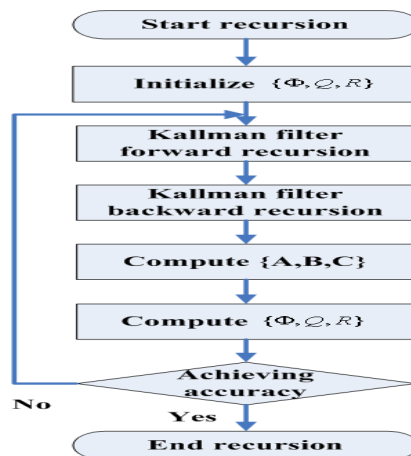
Start recursion

Initialize $\{\Phi, Q, R\}$

Kallman filter forward recursion

Kallman filter backward recursion

Compute {A,B,C}

Compute $\{\Phi, Q, R\}$

Achieving accuracy

No

Yes

End recursion